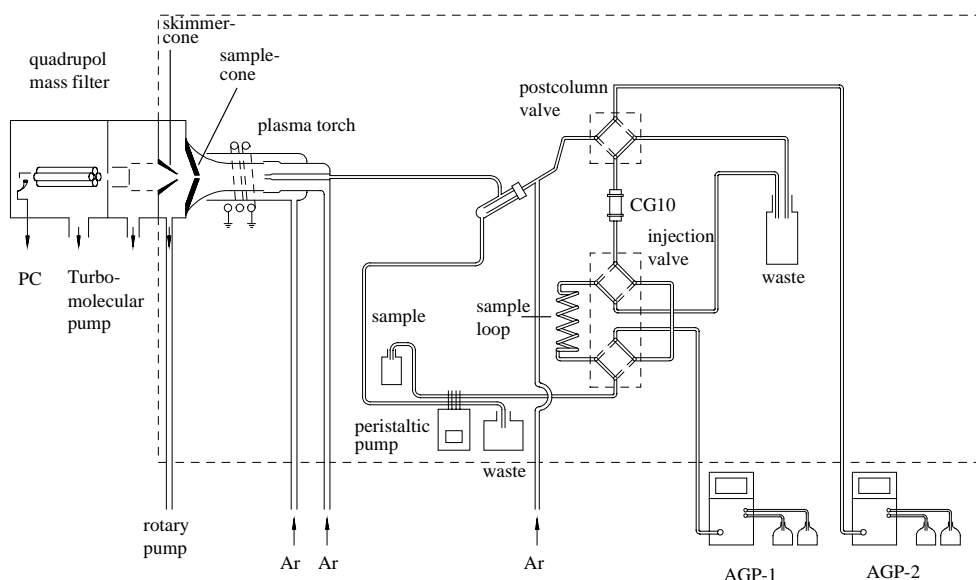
skimmer-cone

quadrupol mass filter

sample-cone

plasma torch

postcolumn valve

CG10

injection valve

waste

PC

Turbo-molecular pump

sample

sample loop

peristaltic pump

waste

rotary pump

Ar Ar

Ar

AGP-1

AGP-2